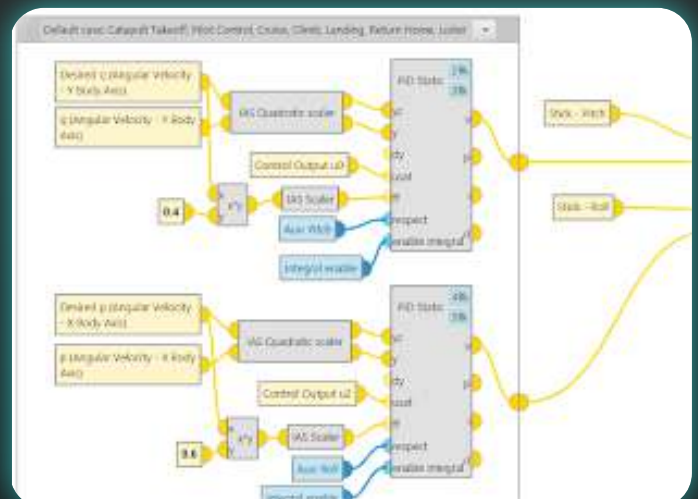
Default case: Catapult Takeoff, Pilot Control, Cruise, Climb, Landing, Return Home, Loiter

Desired q (Angular Velocity - Y Body Axis)

q (Angular Velocity - Y Body Axis)

IAS Quadratic scaler

PID Static

Control Output u0

0.4

x*y

IAS Scaler

Aux Witch

Integral enable

Stick - Pitch

Stick - Roll

sp

y

dy

uout

ff

respect

enable integral

Desired p (Angular Velocity - X Body Axis)

p (Angular Velocity - X Body Axis)

IAS Quadratic scaler

PID Static

Control Output u2

0.6

x*y

IAS Scaler

Aux Roll

Integral enable

sp

y

dy

uout

ff

respect

enable integral